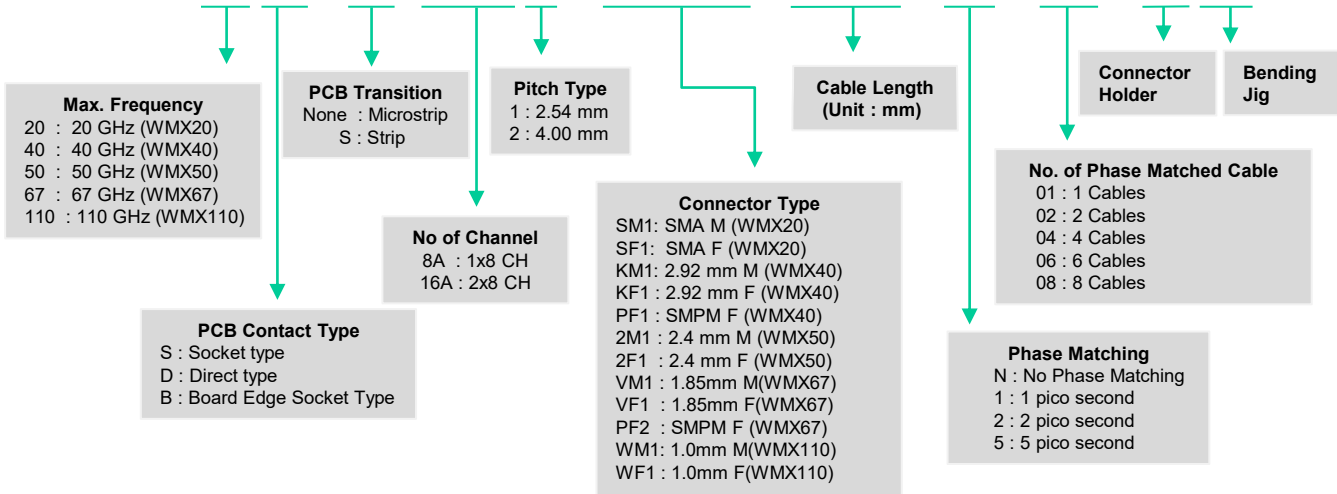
Max. Frequency
20 : 20 GHz (WMX20)
40 : 40 GHz (WMX40)
50 : 50 GHz (WMX50)
67 : 67 GHz (WMX67)
110 : 110 GHz (WMX110)

PCB Transition
None : Microstrip
S : Strip

Pitch Type
1 : 2.54 mm
2 : 4.00 mm

Cable Length
(Unit : mm)

Connector Holder

Bending Jig

No. of Phase Matched Cable
01 : 1 Cables
02 : 2 Cables
04 : 4 Cables
06 : 6 Cables
08 : 8 Cables

No of Channel
8A : 1x8 CH
16A : 2x8 CH

Connector Type
SM1: SMA M (WMX20)
SF1: SMA F (WMX20)
KM1: 2.92 mm M (WMX40)
KF1 : 2.92 mm F (WMX40)
PF1 : SMPM F (WMX40)
2M1 : 2.4 mm M (WMX50)
2F1 : 2.4 mm F (WMX50)
VM1 : 1.85mm M(WMX67)
VF1 : 1.85mm F(WMX67)
PF2 : SMPM F (WMX67)
WM1: 1.0mm M(WMX110)
WF1 : 1.0mm F(WMX110)

PCB Contact Type
S : Socket type
D : Direct type
B : Board Edge Socket Type

Phase Matching
N : No Phase Matching
1 : 1 pico second
2 : 2 pico second
5 : 5 pico second